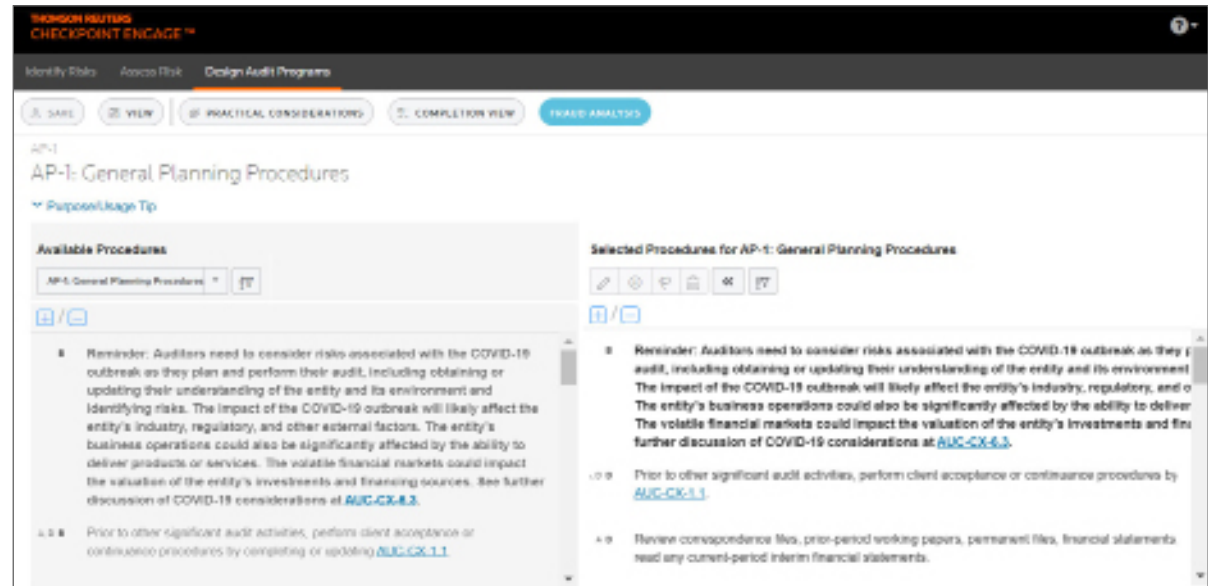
THOMSON REUTERS
CHECKPOINT ENGAGE™

Identify Risks Assess Risk Design Audit Programs

SAVE VIEW PRACTICAL CONSIDERATIONS COMPLETION VIEW FRAUD ANALYSIS

AP-1
AP-1: General Planning Procedures

Purpose/Usage Tip

Available Procedures

AP-1: General Planning Procedures

⊞/⊟

Reminder: Auditors need to consider risks associated with the COVID-19 outbreak as they plan and perform their audit, including obtaining or updating their understanding of the entity and its environment and identifying risks. The impact of the COVID-19 outbreak will likely affect the entity's industry, regulatory, and other external factors. The entity's business operations could also be significantly affected by the ability to deliver products or services. The volatile financial markets could impact the valuation of the entity's investments and financing sources. See further discussion of COVID-19 considerations at AUC-CX-6.3.

Prior to other significant audit activities, perform client acceptance or continuance procedures by completing or updating AUC-CX-1.1.

Selected Procedures for AP-1: General Planning Procedures

⊞/⊟

Reminder: Auditors need to consider risks associated with the COVID-19 outbreak as they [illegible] audit, including obtaining or updating their understanding of the entity and its environment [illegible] The impact of the COVID-19 outbreak will likely affect the entity's industry, regulatory, and o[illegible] The entity's business operations could also be significantly affected by the ability to deliver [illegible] The volatile financial markets could impact the valuation of the entity's investments and fin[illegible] further discussion of COVID-19 considerations at AUC-CX-6.3.

Prior to other significant audit activities, perform client acceptance or continuance procedures by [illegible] AUC-CX-1.1.

Review correspondence files, prior-period working papers, permanent files, financial statements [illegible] read any current-period interim financial statements.